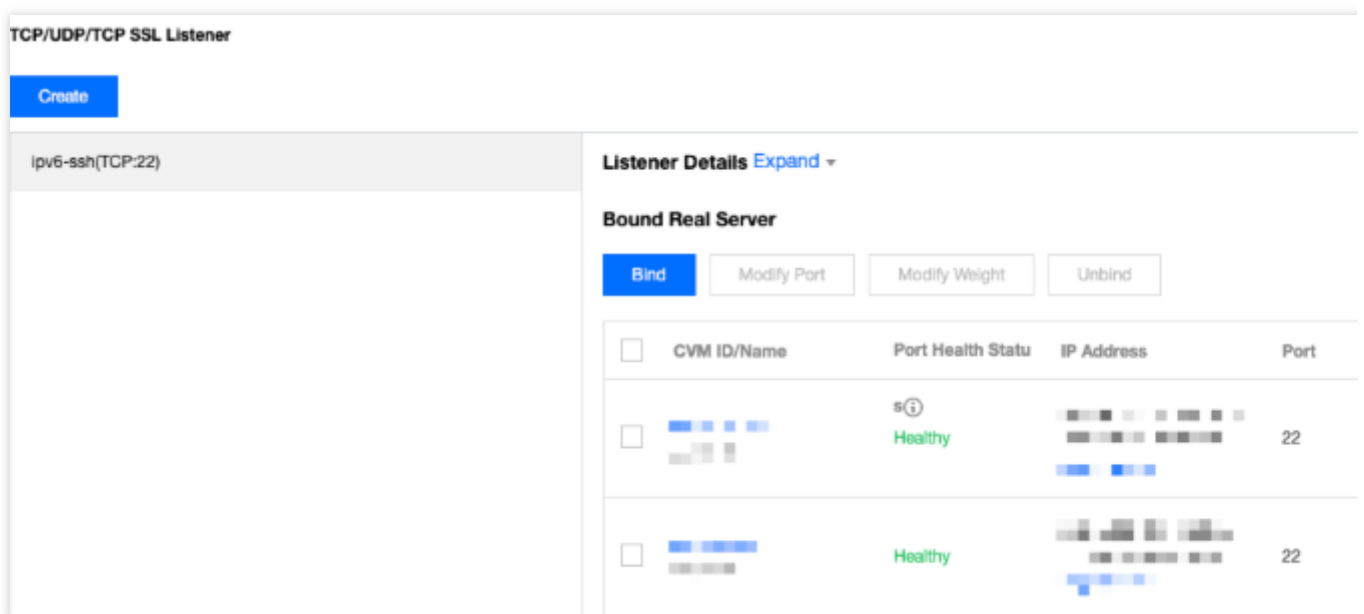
TCP/UDP/TCP SSL Listener

Create

ipv6-ssh(TCP:22)

Listener Details Expand

Bound Real Server

Bind Modify Port Modify Weight Unbind

| | CVM ID/Name | Port Health Status | IP Address | Port |
|---|---|---|---|---|
| | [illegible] | Healthy | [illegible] | 22 |
| | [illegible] | Healthy | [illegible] | 22 |